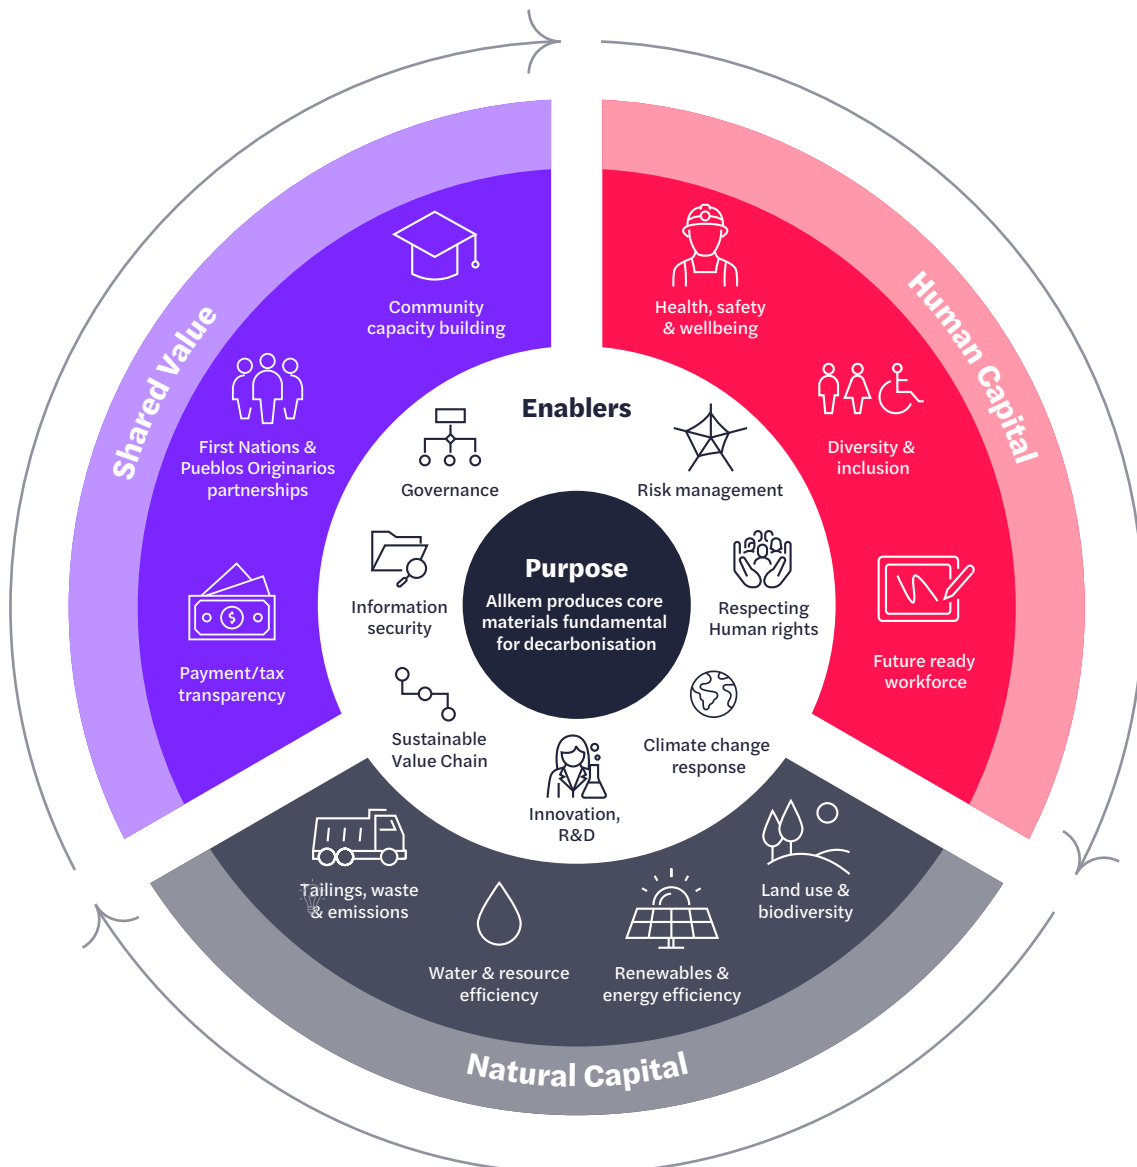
Shared Value

Community capacity building

First Nations & Pueblos Originarios partnerships

Payment/tax transparency

Human Capital

Health, safety & wellbeing

Diversity & inclusion

Future ready workforce

Enablers

Governance

Risk management

Information security

Respecting Human rights

Sustainable Value Chain

Climate change response

Innovation, R&D

Purpose

Allkem produces core materials fundamental for decarbonisation

Natural Capital

Tailings, waste & emissions

Water & resource efficiency

Renewables & energy efficiency

Land use & biodiversity